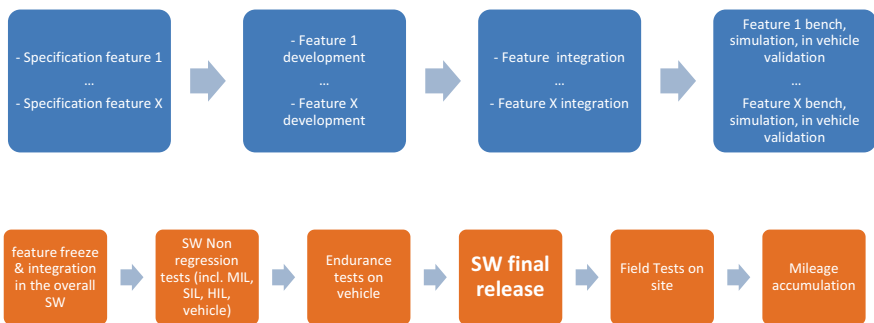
- Specification feature 1
…
- Specification feature X

- Feature 1 development
…
- Feature X development

- Feature integration
…
- Feature X integration

Feature 1 bench, simulation, in vehicle validation
…
Feature X bench, simulation, in vehicle validation

feature freeze & integration in the overall SW

SW Non regression tests (incl. MIL, SIL, HIL, vehicle)

Endurance tests on vehicle

SW final release

Field Tests on site

Mileage accumulation